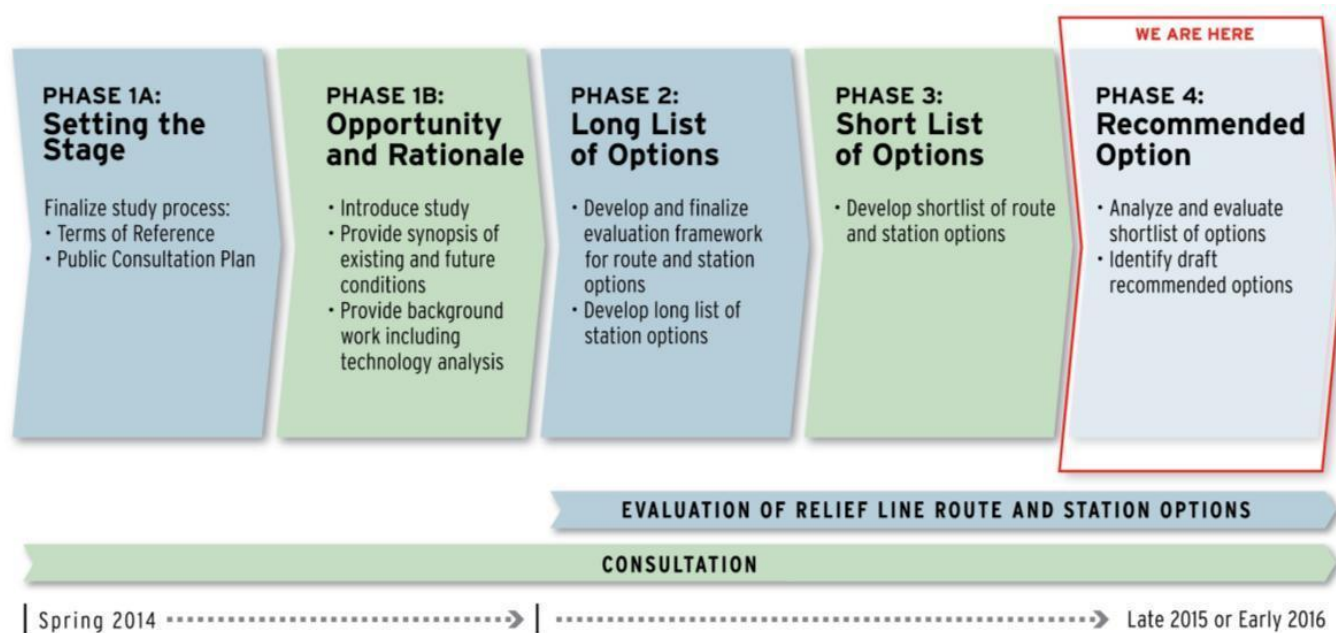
WE ARE HERE

PHASE 1A:
Setting the Stage

Finalize study process:
• Terms of Reference
• Public Consultation Plan

PHASE 1B:
Opportunity and Rationale

• Introduce study
• Provide synopsis of existing and future conditions
• Provide background work including technology analysis

PHASE 2:
Long List of Options

• Develop and finalize evaluation framework for route and station options
• Develop long list of station options

PHASE 3:
Short List of Options

• Develop shortlist of route and station options

PHASE 4:
Recommended Option

• Analyze and evaluate shortlist of options
• Identify draft recommended options

EVALUATION OF RELIEF LINE ROUTE AND STATION OPTIONS

CONSULTATION

Spring 2014 Late 2015 or Early 2016